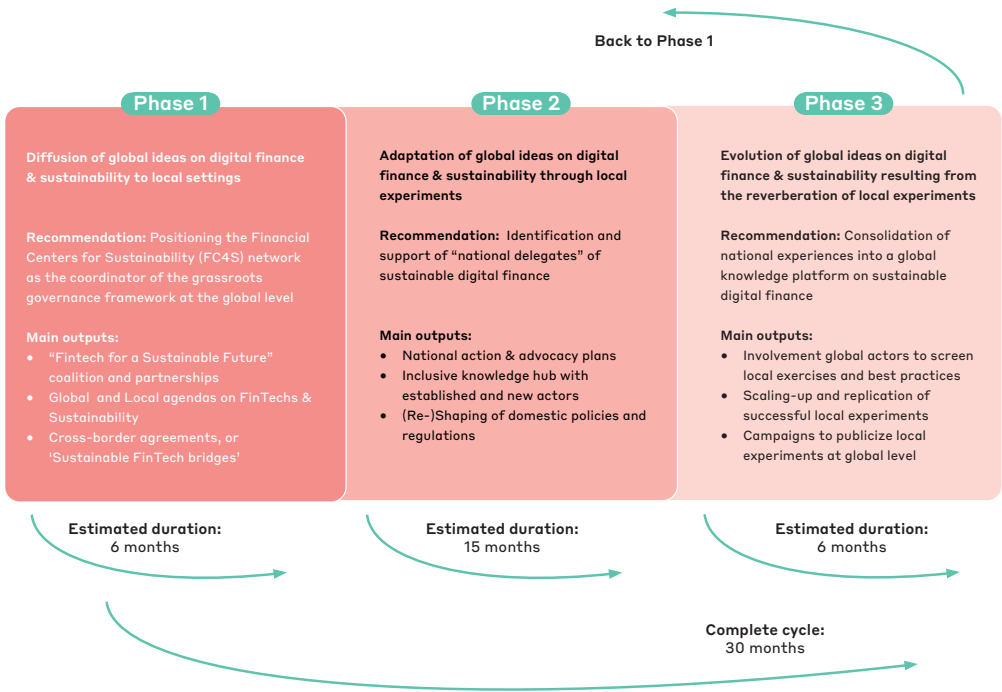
Back to Phase 1

Phase 1

Diffusion of global ideas on digital finance & sustainability to local settings

Recommendation: Positioning the Financial Centers for Sustainability (FC4S) network as the coordinator of the grassroots governance framework at the global level

Main outputs:
- “Fintech for a Sustainable Future” coalition and partnerships
- Global and Local agendas on FinTechs & Sustainability
- Cross-border agreements, or ‘Sustainable FinTech bridges’

Estimated duration: 6 months

Phase 2

Adaptation of global ideas on digital finance & sustainability through local experiments

Recommendation: Identification and support of “national delegates” of sustainable digital finance

Main outputs:
- National action & advocacy plans
- Inclusive knowledge hub with established and new actors
- (Re-)Shaping of domestic policies and regulations

Estimated duration: 15 months

Phase 3

Evolution of global ideas on digital finance & sustainability resulting from the reverberation of local experiments

Recommendation: Consolidation of national experiences into a global knowledge platform on sustainable digital finance

Main outputs:
- Involvement global actors to screen local exercises and best practices
- Scaling-up and replication of successful local experiments
- Campaigns to publicize local experiments at global level

Estimated duration: 6 months

Complete cycle: 30 months